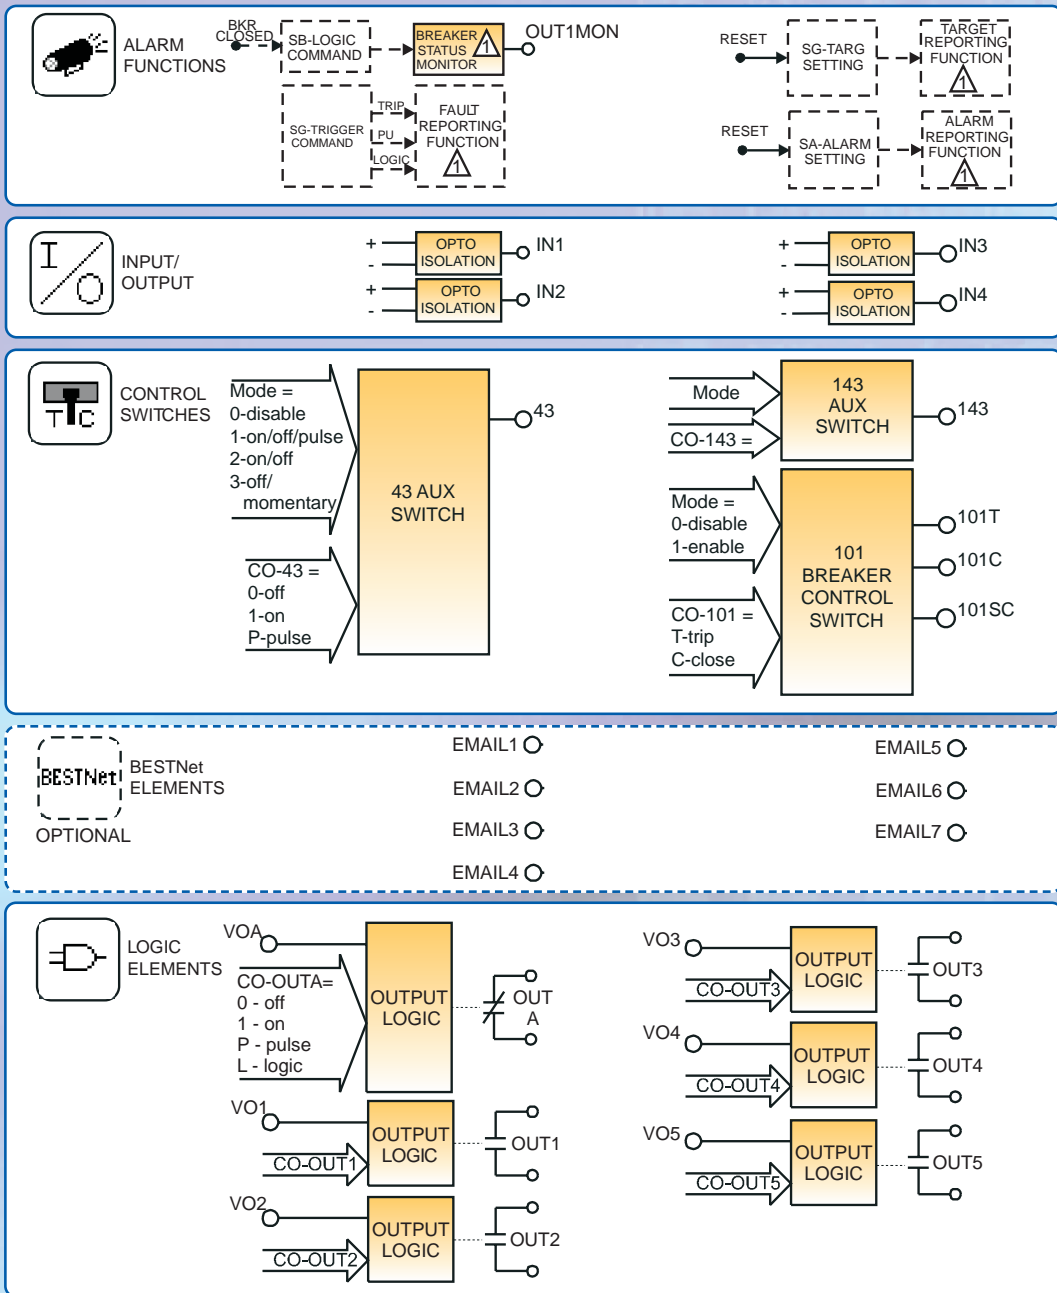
ALARM FUNCTIONS

BKR CLOSED

SB-LOGIC COMMAND

BREAKER STATUS MONITOR 1

OUT1MON

SG-TRIGGER COMMAND

TRIP

PU

LOGIC

FAULT REPORTING FUNCTION 1

RESET

SG-TARG SETTING

TARGET REPORTING FUNCTION 1

RESET

SA-ALARM SETTING

ALARM REPORTING FUNCTION 1

INPUT/ OUTPUT

+ - OPTO ISOLATION IN1

+ - OPTO ISOLATION IN2

+ - OPTO ISOLATION IN3

+ - OPTO ISOLATION IN4

CONTROL SWITCHES

Mode = 0-disable 1-on/off/pulse 2-on/off 3-off/ momentary

CO-43 = 0-off 1-on P-pulse

43 AUX SWITCH

43

Mode

CO-143 =

143 AUX SWITCH

143

Mode = 0-disable 1-enable

CO-101 = T-trip C-close

101 BREAKER CONTROL SWITCH

101T

101C

101SC

BESTNet

BESTNet ELEMENTS

OPTIONAL

EMAIL1

EMAIL2

EMAIL3

EMAIL4

EMAIL5

EMAIL6

EMAIL7

LOGIC ELEMENTS

VOA

CO-OUTA= 0 - off 1 - on P - pulse L - logic

OUTPUT LOGIC

OUT A

VO1

CO-OUT1

OUTPUT LOGIC

OUT1

VO2

CO-OUT2

OUTPUT LOGIC

OUT2

VO3

CO-OUT3

OUTPUT LOGIC

OUT3

VO4

CO-OUT4

OUTPUT LOGIC

OUT4

VO5

CO-OUT5

OUTPUT LOGIC

OUT5